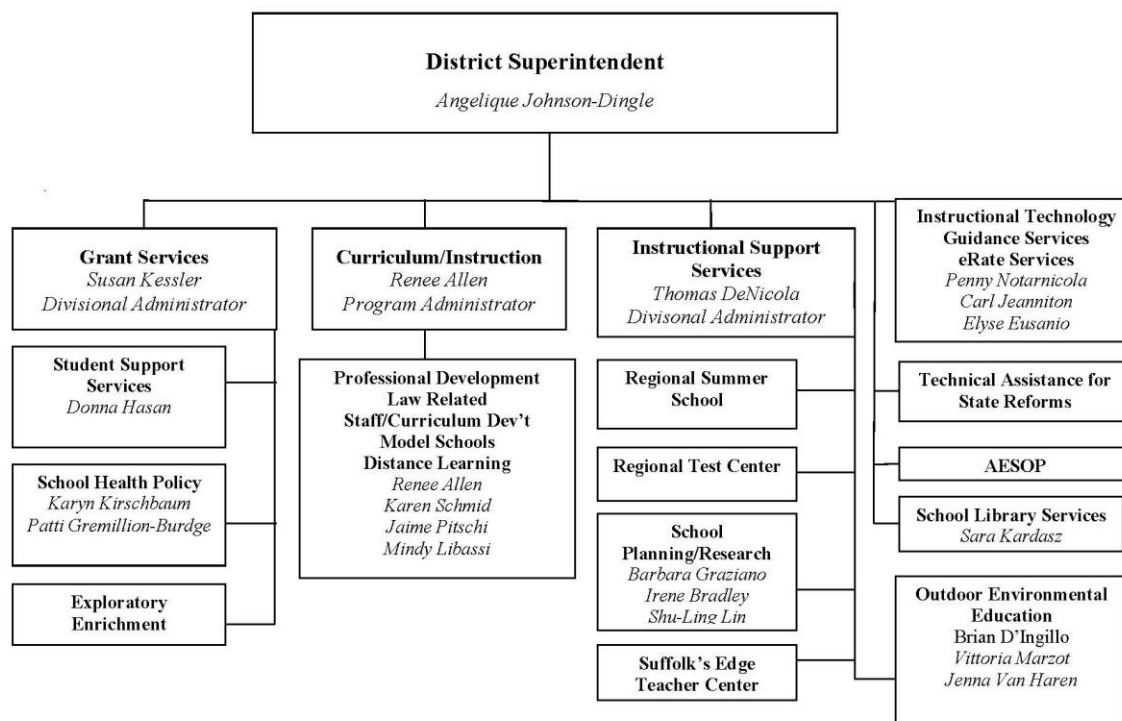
District Superintendent
Angelique Johnson-Dingle

Grant Services
Susan Kessler
Divisional Administrator

Student Support Services
Donna Hasan

School Health Policy
Karyn Kirschbaum
Patti Gremillion-Burdge

Exploratory Enrichment

Curriculum/Instruction
Renee Allen
Program Administrator

Professional Development
Law Related
Staff/Curriculum Dev't
Model Schools
Distance Learning
Renee Allen
Karen Schmid
Jaime Pitschi
Mindy Libassi

Instructional Support Services
Thomas DeNicola
Divisonal Administrator

Regional Summer School

Regional Test Center

School Planning/Research
Barbara Graziano
Irene Bradley
Shu-Ling Lin

Suffolk's Edge Teacher Center

Instructional Technology
Guidance Services
eRate Services
Penny Notarnicola
Carl Jeanniton
Elyse Eusanio

Technical Assistance for State Reforms

AESOP

School Library Services
Sara Kardasz

Outdoor Environmental Education
Brian D'Ingillo
Vittoria Marzot
Jenna Van Haren